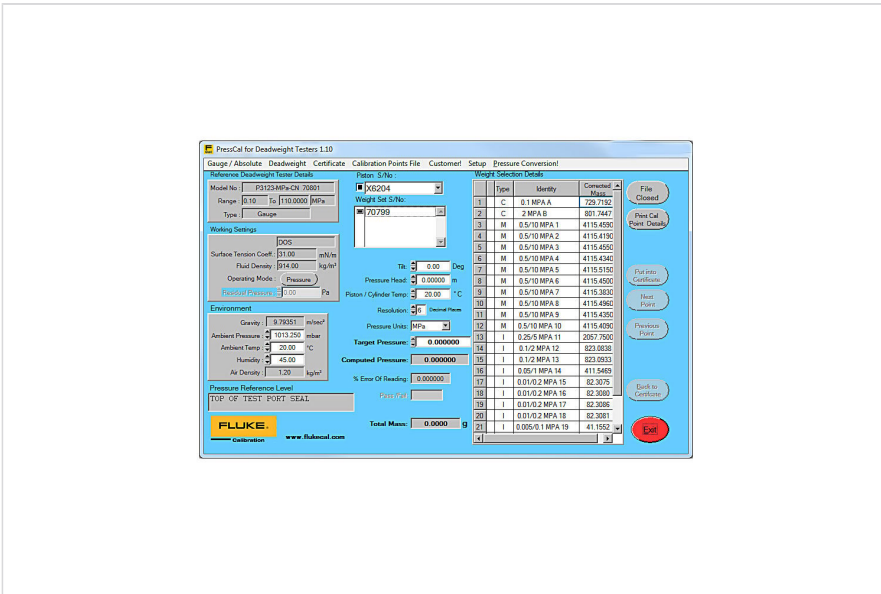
PressCal for Deadweight Testers 1.10

Gauge / Absolute Deadweight Certificate Calibration Points File Customer! Setup Pressure Conversion!

Reference Deadweight Tester Details
Model No: P3123-MPa-CN 70801
Range: 0.10 To 110.0000 MPa
Type: Gauge

Working Settings
DOS
Surface Tension Coeff: 31.00 mN/m
Fluid Density: 914.00 kg/m³
Operating Mode: Pressure
Residual Pressure: 0.00 Pa

Environment
Gravity: 9.79351 m/sec²
Ambient Pressure: 1013.250 mbar
Ambient Temp: 20.00 °C
Humidity: 45.00
Air Density: 1.20 kg/m³

Pressure Reference Level
TOP OF TEST PORT SEAL

FLUKE. Calibration www.flukecal.com

Piston S/No:
X6204
Weight Set S/No:
70799

Tilt: 0.00 Deg
Pressure Head: 0.00000 m
Piston / Cylinder Temp: 20.00 °C
Resolution: 6 Decimal Places
Pressure Units: MPa
Target Pressure: 0.000000
Computed Pressure: 0.000000
% Error Of Reading: 0.000000
Pass/Fail
Total Mass: 0.0000 g

Weight Selection Details

| | Type | Identity | Corrected Mass |
|---|---|---|---|
| 1 | C | 0.1 MPA A | 729.7192 |
| 2 | C | 2 MPA B | 801.7447 |
| 3 | M | 0.5/10 MPA 1 | 4115.4590 |
| 4 | M | 0.5/10 MPA 2 | 4115.4190 |
| 5 | M | 0.5/10 MPA 3 | 4115.4550 |
| 6 | M | 0.5/10 MPA 4 | 4115.4340 |
| 7 | M | 0.5/10 MPA 5 | 4115.5150 |
| 8 | M | 0.5/10 MPA 6 | 4115.4500 |
| 9 | M | 0.5/10 MPA 7 | 4115.3830 |
| 10 | M | 0.5/10 MPA 8 | 4115.4960 |
| 11 | M | 0.5/10 MPA 9 | 4115.4350 |
| 12 | M | 0.5/10 MPA 10 | 4115.4090 |
| 13 | I | 0.25/5 MPA 11 | 2057.7500 |
| 14 | I | 0.1/2 MPA 12 | 823.0838 |
| 15 | I | 0.1/2 MPA 13 | 823.0933 |
| 16 | I | 0.05/1 MPA 14 | 411.5469 |
| 17 | I | 0.01/0.2 MPA 15 | 82.3075 |
| 18 | I | 0.01/0.2 MPA 16 | 82.3080 |
| 19 | I | 0.01/0.2 MPA 17 | 82.3086 |
| 20 | I | 0.01/0.2 MPA 18 | 82.3081 |
| 21 | I | 0.005/0.1 MPA 19 | 41.1552 |

File Closed
Print Cal Point Details
Put into Certificate
Next Point
Previous Point
Back to Certificate
Exit